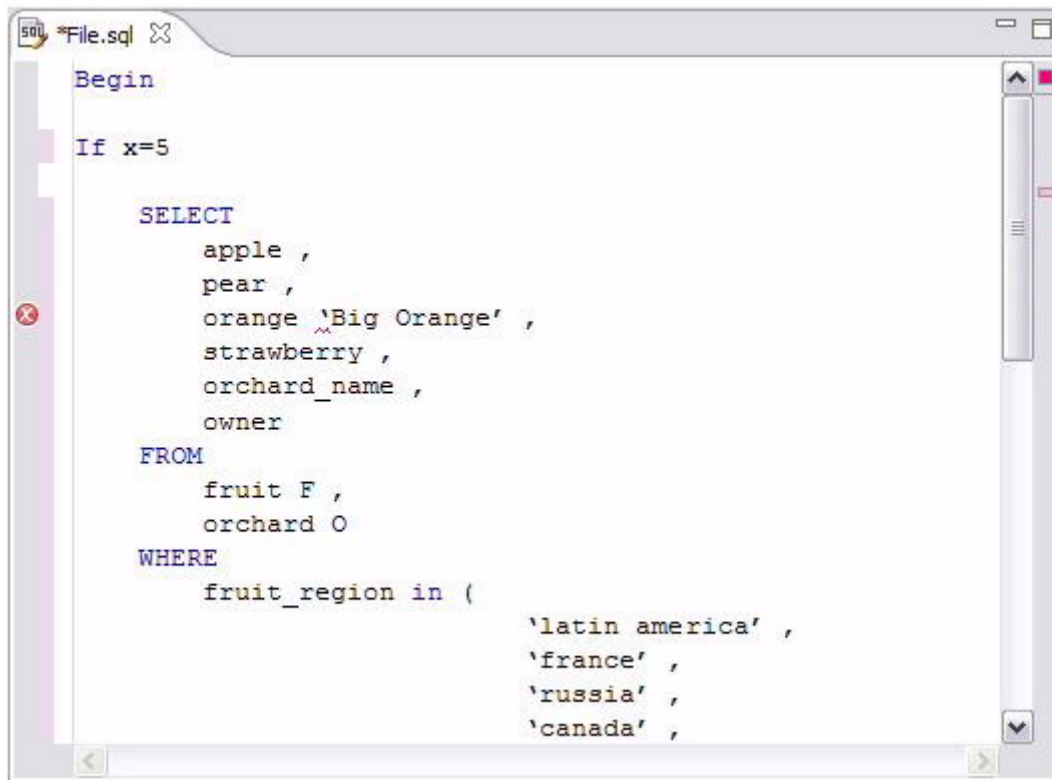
*File.sql

Begin

If x=5

SELECT
apple ,
pear ,
orange 'Big Orange' ,
strawberry ,
orchard_name ,
owner
FROM
fruit F ,
orchard O
WHERE
fruit_region in (
'latin america' ,
'france' ,
'russia' ,
'canada' ,